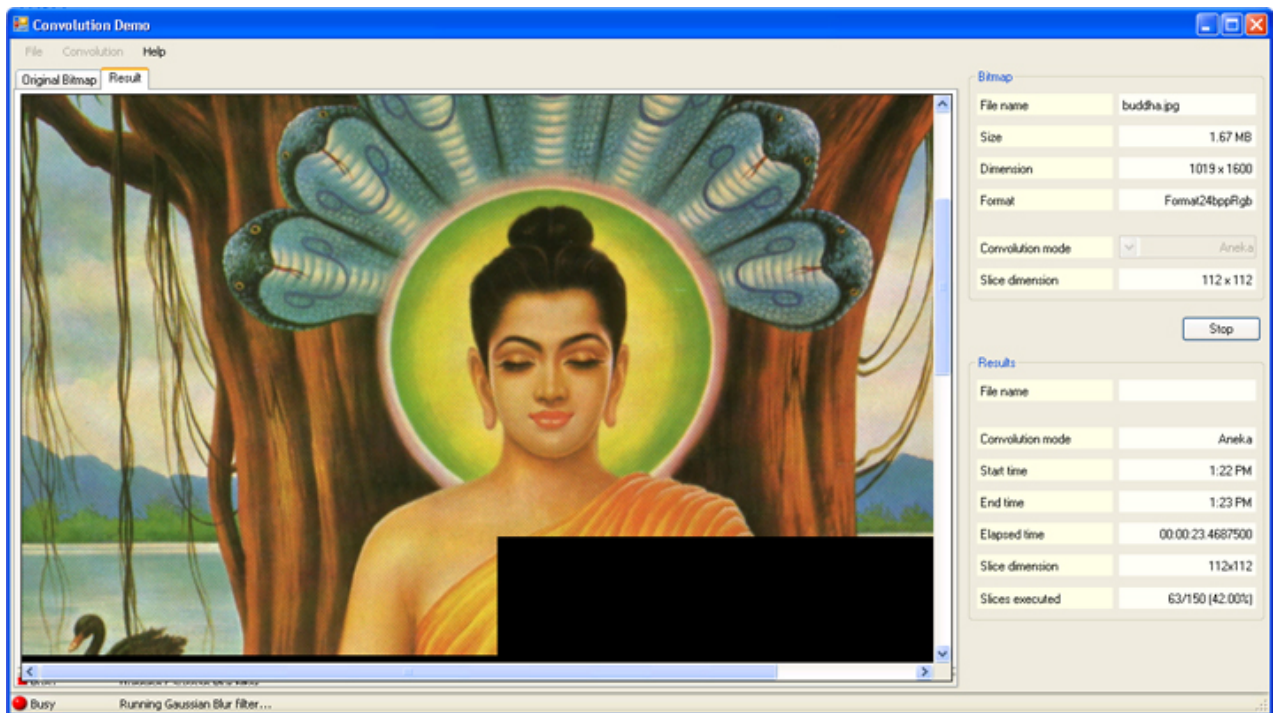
Convolution Demo

File Convolution Help

Original Bitmap Result

Bitmap

| | |
|---|---|
| File name | buddha.jpg |
| Size | 1.67 MB |
| Dimension | 1019 x 1600 |
| Format | Format24bppRgb |
| Convolution mode | Aneka |
| Slice dimension | 112 x 112 |

Stop

Results

| | |
|---|---|
| File name | |
| Convolution mode | Aneka |
| Start time | 1:22 PM |
| End time | 1:23 PM |
| Elapsed time | 00:00:23.4687500 |
| Slice dimension | 112x112 |
| Slices executed | 63/150 (42.00%) |

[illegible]

Busy Running Gaussian Blur filter...